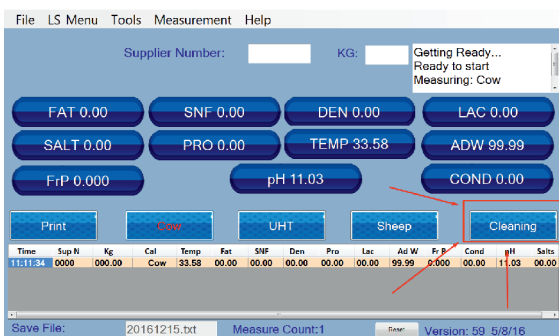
File LS Menu Tools Measurement Help

Supplier Number:

KG:

Getting Ready...
Ready to start
Measuring: Cow

FAT 0.00
SNF 0.00
DEN 0.00
LAC 0.00
SALT 0.00
PRO 0.00
TEMP 33.58
ADW 99.99
FrP 0.000
pH 11.03
COND 0.00

Print
Cow
UHT
Sheep
Cleaning

| Time | Sup N | Kg | Cal | Temp | Fat | SNF | Den | Pro | Lac | Ad W | Fr P | Cond | pH | Salts |
|---|---|---|---|---|---|---|---|---|---|---|---|---|---|---|
| 11:11:34 | 0000 | 000.00 | Cow | 33.58 | 00.00 | 00.00 | 00.00 | 00.00 | 00.00 | 99.99 | 0.000 | 00.00 | 11.03 | 00.00 |

Save File: 20161215.txt Measure Count:1 Reset Version: 59 5/8/16